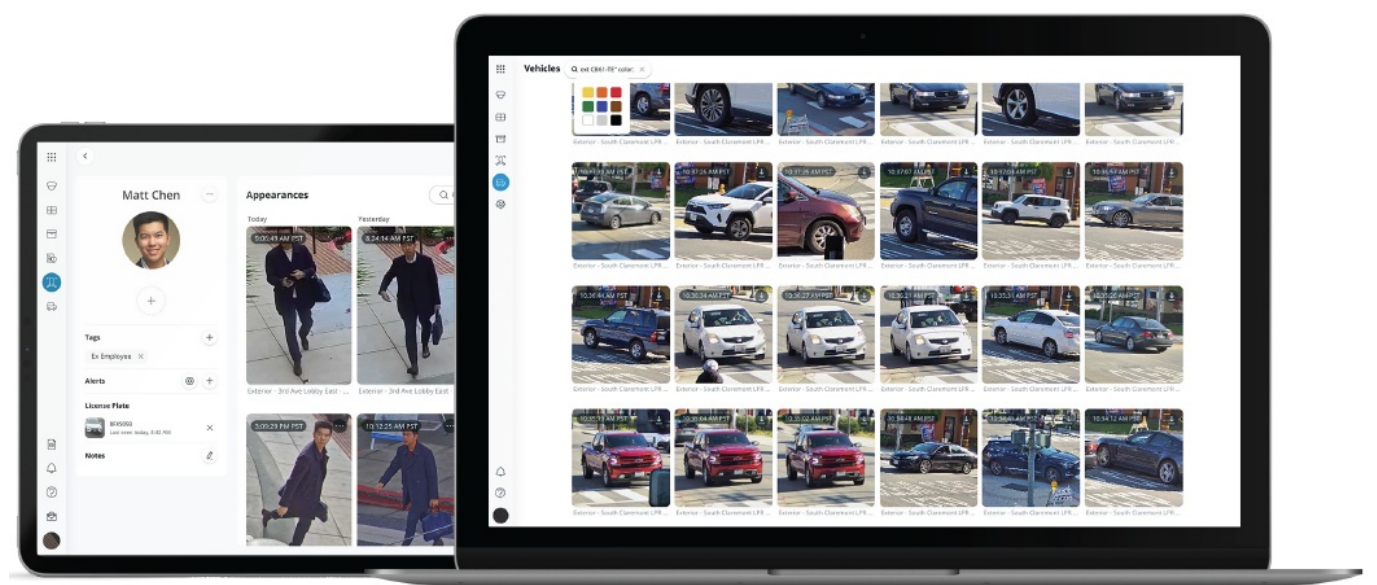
Matt Chen

Appearances

Today

Yesterday

9:00:43 AM PST

8:34:14 AM PST

Exterior - 3rd Ave Lobby East

Exterior - 3rd Ave Lobby East

5:00:29 PM PST

10:12:25 AM PST

Tags

Ex Employee

Alerts

License Plate

Notes

Vehicles

10:37:44 AM PST

10:37:26 AM PST

10:37:25 AM PST

10:37:07 AM PST

10:37:04 AM PST

10:36:57 AM PST

Exterior - South Claremont LPR

10:36:44 AM PST

10:36:34 AM PST

10:36:27 AM PST

10:36:21 AM PST

10:35:31 AM PST

10:35:25 AM PST

10:35:13 AM PST

10:35:04 AM PST

10:35:02 AM PST

10:34:48 AM PST

10:34:12 AM PST